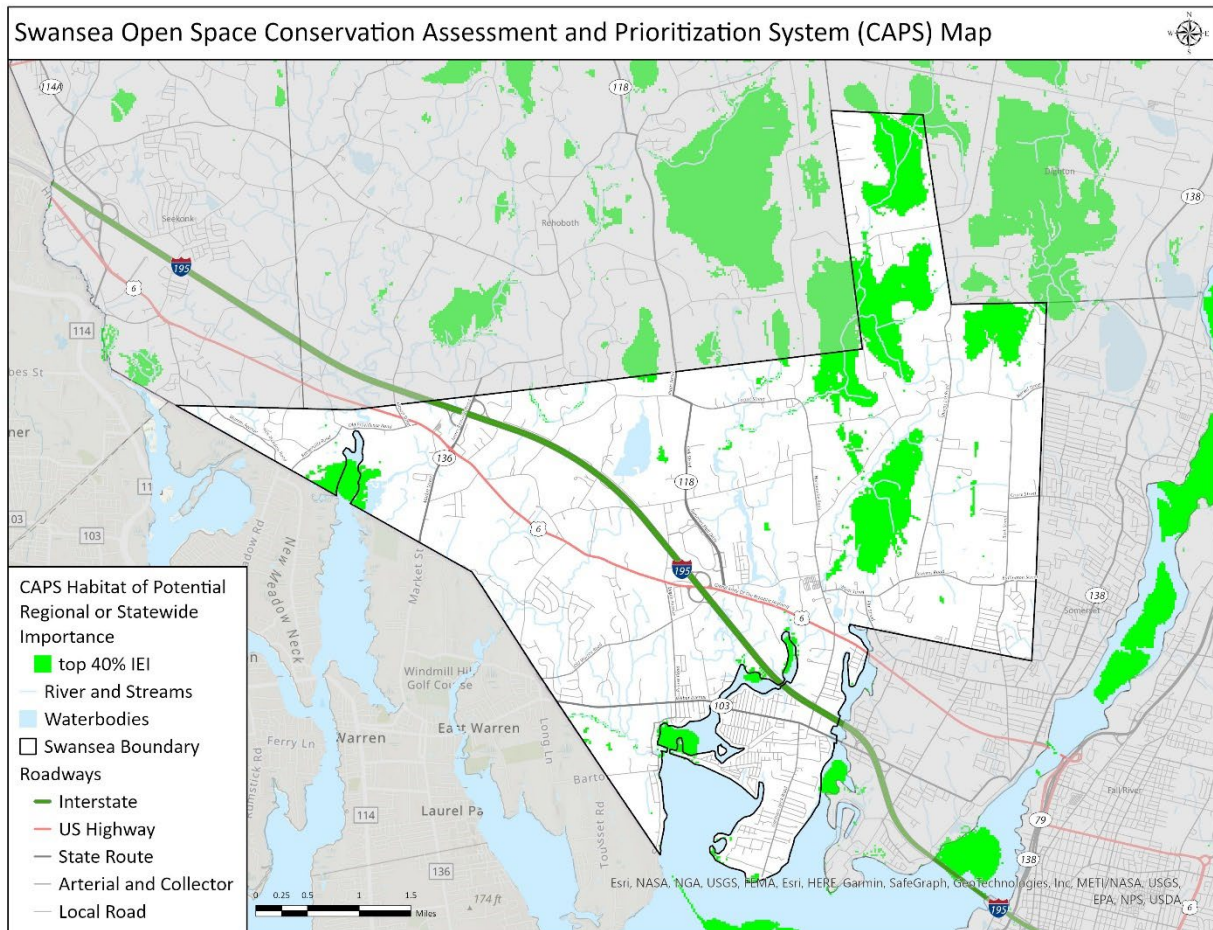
Swansea Open Space Conservation Assessment and Prioritization System (CAPS) Map

N
E
S
W

114A
118
138
Seekonk
Rehoboth
Dighton
195
6
114
bes St
ner
136
11
103
103
118
6
195
6
138
Somerset
New Meadow Neck
Market St
Meadow Rd
Windmill Hill Golf Course
East Warren
Warren
Ferry Ln
Long Ln
Barton
103
Touisset Rd
Laurel Pa
114
136
174 ft
Fall River
79
138
195
6

CAPS Habitat of Potential Regional or Statewide Importance
top 40% IEI
River and Streams
Waterbodies
Swansea Boundary
Roadways
Interstate
US Highway
State Route
Arterial and Collector
Local Road

0 0.25 0.5 1 1.5 Miles

Esri, NASA, NGA, USGS, FEMA, Esri, HERE, Garmin, SafeGraph, GeoTechnologies, Inc, METI/NASA, USGS, EPA, NPS, USDA